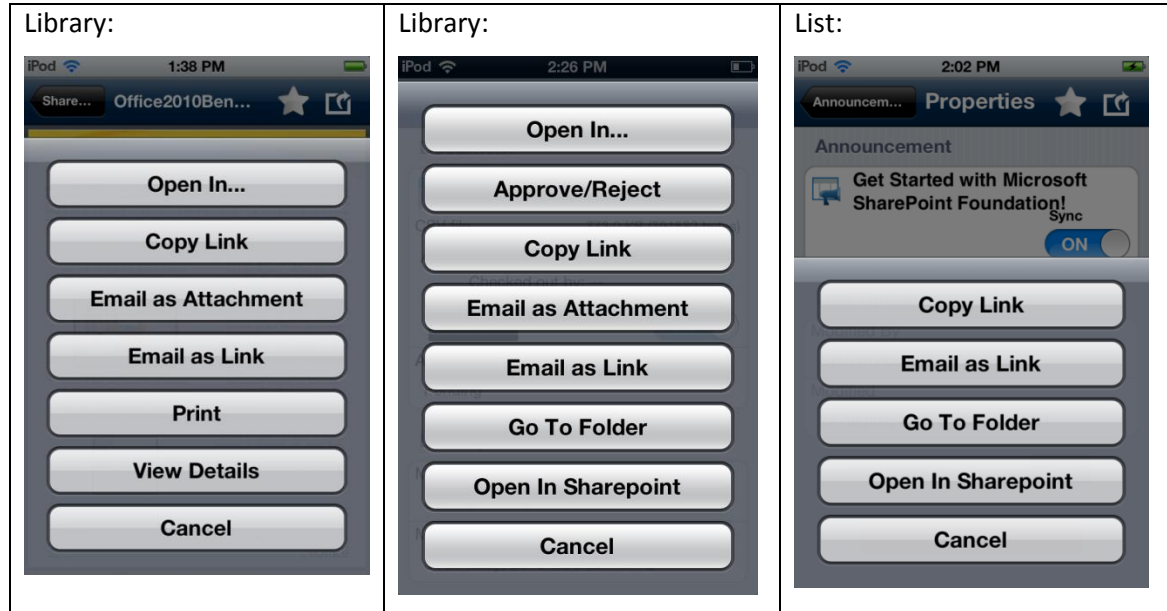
| Library: | Library: | List: |
|---|---|---|
| iPod 1:38 PM<br>Share... Office2010Ben...<br>Open In...<br>Copy Link<br>Email as Attachment<br>Email as Link<br>Print<br>View Details<br>Cancel | iPod 2:26 PM<br>Open In...<br>Approve/Reject<br>Copy Link<br>Email as Attachment<br>Email as Link<br>Go To Folder<br>Open In Sharepoint<br>Cancel | iPod 2:02 PM<br>Announcem... Properties<br>Announcement<br>Get Started with Microsoft SharePoint Foundation!<br>Sync<br>ON<br>Copy Link<br>Email as Link<br>Go To Folder<br>Open In Sharepoint<br>Cancel |